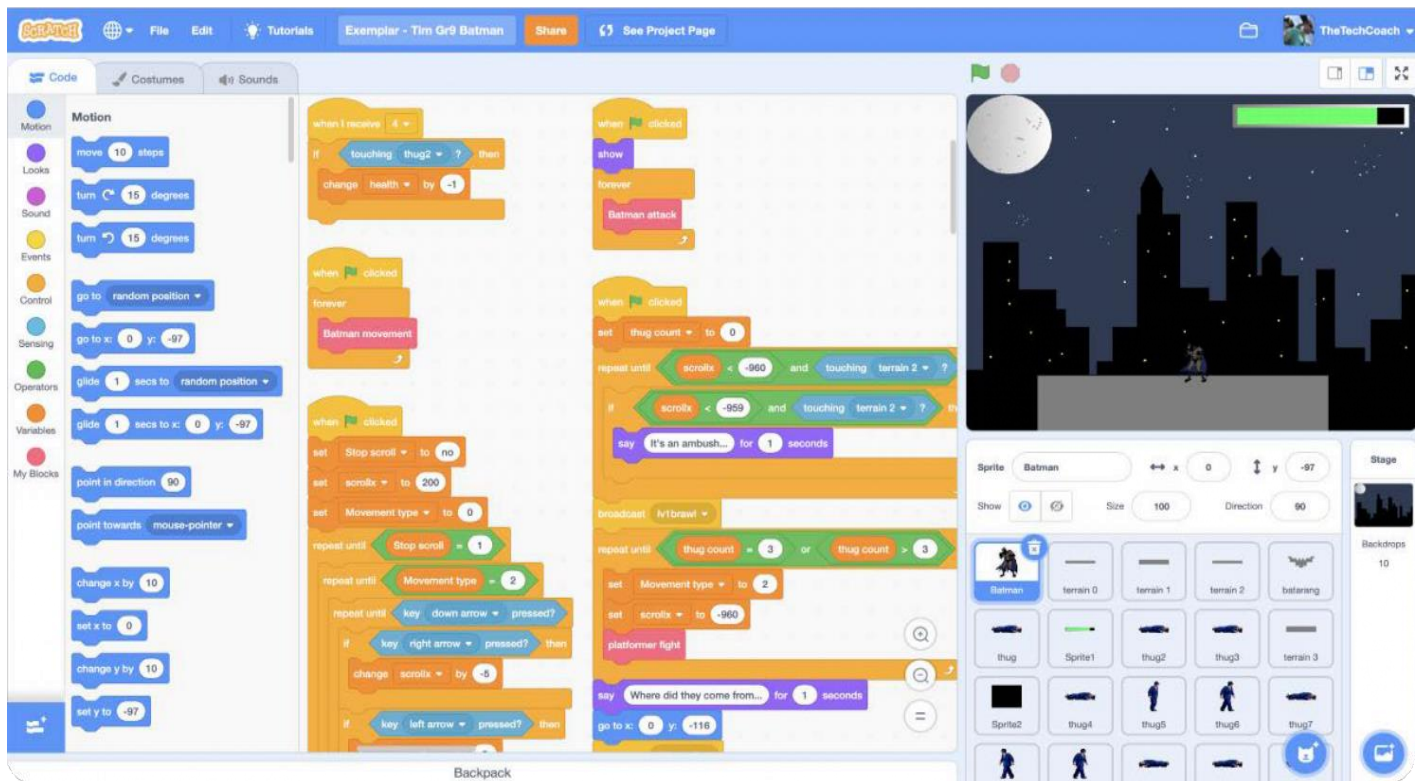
Scratch File Edit Tutorials Exemplar - Tim Gr9 Batman Share See Project Page TheTechCoach

Code Costumes Sounds

Motion Looks Sound Events Control Sensing Operators Variables My Blocks

Motion

move 10 steps
turn 15 degrees
turn 15 degrees
go to random position
go to x: 0 y: -97
glide 1 secs to random position
glide 1 secs to x: 0 y: -97
point in direction 90
point towards mouse-pointer
change x by 10
set x to 0
change y by 10
set y to -97

when I receive 4
if touching thug2 ? then
change health by -1

when clicked
forever
Batman movement

when clicked
set Stop scroll to no
set scrollx to 200
set Movement type to 0
repeat until Stop scroll = 1
repeat until Movement type = 2
repeat until key down arrow pressed?
if key right arrow pressed? then
change scrollx by -5
if key left arrow pressed? then

when clicked
show
forever
Batman attack

when clicked
set thug count to 0
repeat until scrollx < -960 and touching terrain 2 ?
if scrollx < -959 and touching terrain 2 ?
say It's an ambush... for 1 seconds
broadcast lv1brawl
repeat until thug count = 3 or thug count > 3
set Movement type to 2
set scrollx to -960
platformer fight
say Where did they come from... for 1 seconds
go to x: 0 y: -116

Sprite Batman x 0 y -97
Show Size 100 Direction 90

Batman terrain 0 terrain 1 terrain 2 batarang
thug Sprite1 thug2 thug3 terrain 3
Sprite2 thug4 thug5 thug6 thug7

Stage
Backdrops
10

Backpack